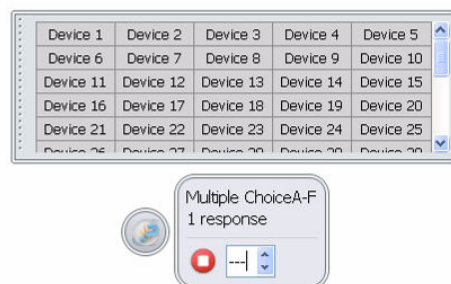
| Device 1 | Device 2 | Device 3 | Device 4 | Device 5 |
|---|---|---|---|---|
| Device 6 | Device 7 | Device 8 | Device 9 | Device 10 |
| Device 11 | Device 12 | Device 13 | Device 14 | Device 15 |
| Device 16 | Device 17 | Device 18 | Device 19 | Device 20 |
| Device 21 | Device 22 | Device 23 | Device 24 | Device 25 |
| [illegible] | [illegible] | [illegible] | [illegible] | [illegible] |

Multiple ChoiceA-F
1 response

---